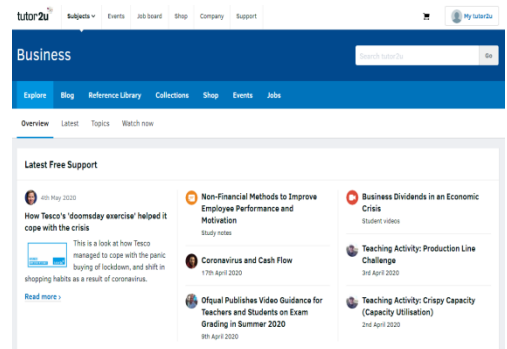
tutor2u Subjects Events Job board Shop Company Support

My tutor2u

Business

Search tutor2u Go

Explore Blog Reference Library Collections Shop Events Jobs

Overview Latest Topics Watch now

Latest Free Support

4th May 2020

How Tesco's 'doomsday exercise' helped it cope with the crisis

This is a look at how Tesco managed to cope with the panic buying of lockdown, and shift in shopping habits as a result of coronavirus.

Read more ›

Non-Financial Methods to Improve Employee Performance and Motivation

Study notes

Coronavirus and Cash Flow

17th April 2020

Ofqual Publishes Video Guidance for Teachers and Students on Exam Grading in Summer 2020

9th April 2020

Business Dividends in an Economic Crisis

Student videos

Teaching Activity: Production Line Challenge

3rd April 2020

Teaching Activity: Crispy Capacity (Capacity Utilisation)

2nd April 2020